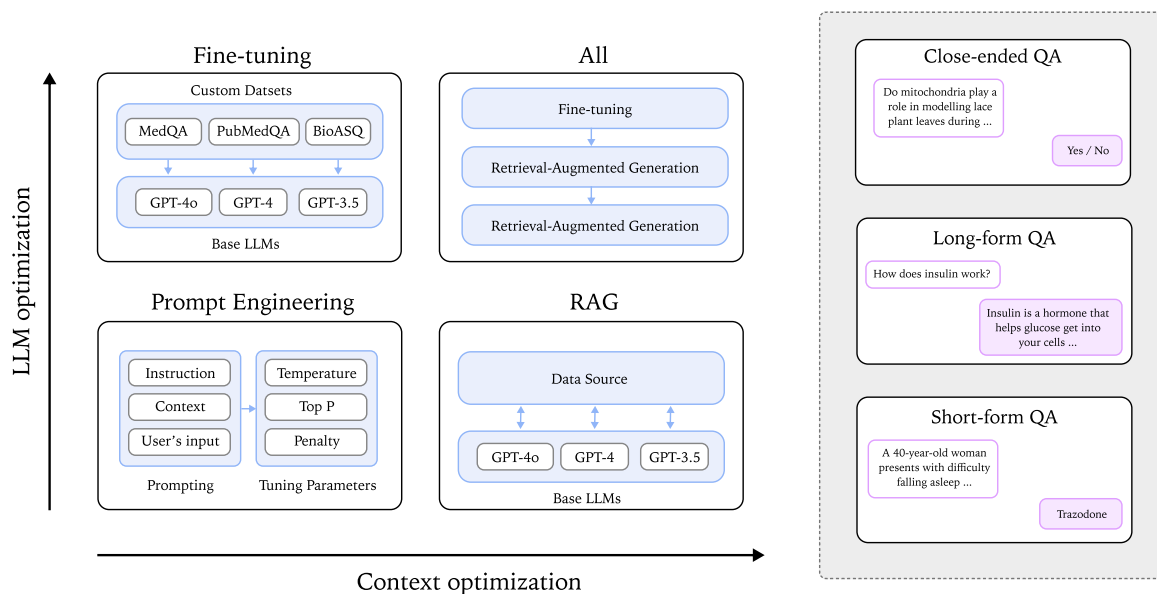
LLM optimization

Fine-tuning

Custom Datsets

MedQA
PubMedQA
BioASQ

GPT-4o
GPT-4
GPT-3.5

Base LLMs

All

Fine-tuning

Retrieval-Augmented Generation

Retrieval-Augmented Generation

Prompt Engineering

Instruction
Context
User's input

Prompting

Temperature
Top P
Penalty

Tuning Parameters

RAG

Data Source

GPT-4o
GPT-4
GPT-3.5

Base LLMs

Context optimization

Close-ended QA

Do mitochondria play a role in modelling lace plant leaves during ...

Yes / No

Long-form QA

How does insulin work?

Insulin is a hormone that helps glucose get into your cells ...

Short-form QA

A 40-year-old woman presents with difficulty falling asleep ...

Trazodone